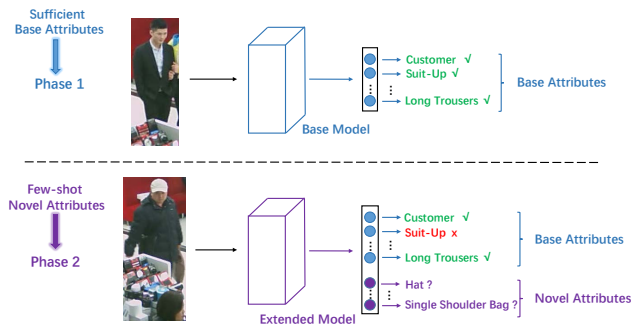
Sufficient Base Attributes

Phase 1

Base Model

Customer √
Suit-Up √
⋮
Long Trousers √

Base Attributes

Few-shot Novel Attributes

Phase 2

Extended Model

Customer √
Suit-Up x
⋮
Long Trousers √

Base Attributes

Hat ?
⋮
Single Shoulder Bag ?

Novel Attributes